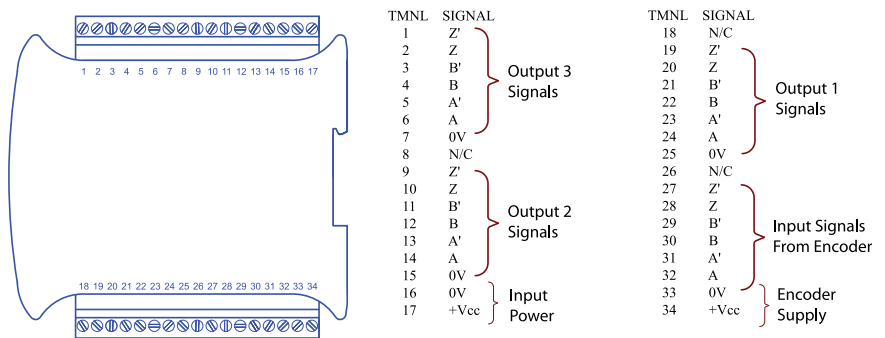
1 2 3 4 5 6 7 8 9 10 11 12 13 14 15 16 17

18 19 20 21 22 23 24 25 26 27 28 29 30 31 32 33 34

| TMNL | SIGNAL | |
|---|---|---|
| 1 | Z' | Output 3 Signals |
| 2 | Z | |
| 3 | B' | |
| 4 | B | |
| 5 | A' | |
| 6 | A | |
| 7 | 0V | |
| 8 | N/C | |
| 9 | Z' | Output 2 Signals |
| 10 | Z | |
| 11 | B' | |
| 12 | B | |
| 13 | A' | |
| 14 | A | |
| 15 | 0V | |
| 16 | 0V | Input Power |
| 17 | +Vcc | |

| TMNL | SIGNAL | |
|---|---|---|
| 18 | N/C | |
| 19 | Z' | Output 1 Signals |
| 20 | Z | |
| 21 | B' | |
| 22 | B | |
| 23 | A' | |
| 24 | A | |
| 25 | 0V | |
| 26 | N/C | |
| 27 | Z' | Input Signals From Encoder |
| 28 | Z | |
| 29 | B' | |
| 30 | B | |
| 31 | A' | |
| 32 | A | |
| 33 | 0V | Encoder Supply |
| 34 | +Vcc | |